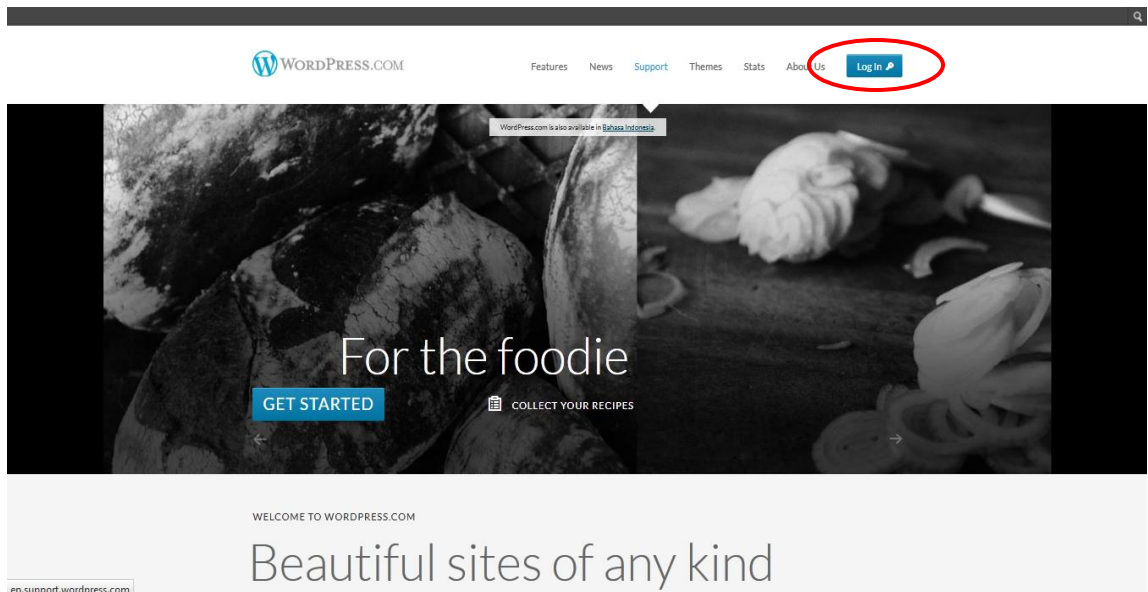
WORDPRESS.COM

Features News Support Themes Stats About Us Log In

WordPress.com is also available in Bahasa Indonesia

For the foodie

GET STARTED

COLLECT YOUR RECIPES

WELCOME TO WORDPRESS.COM

Beautiful sites of any kind

en.support.wordpress.com